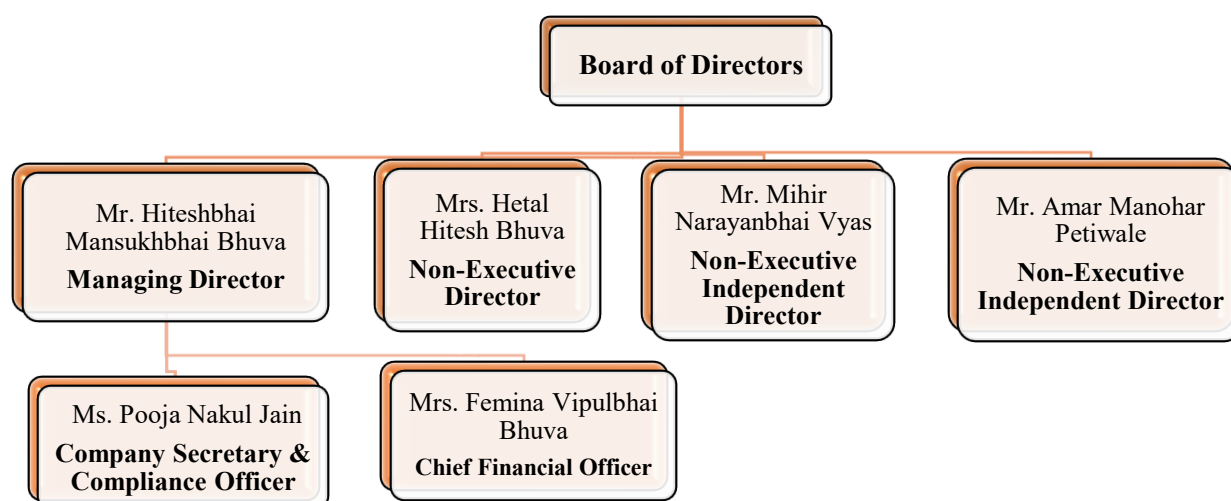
Board of Directors

Mr. Hiteshbhai Mansukhbhai Bhuva
Managing Director

Mrs. Hetal Hitesh Bhuva
Non-Executive Director

Mr. Mihir Narayanbhai Vyas
Non-Executive Independent Director

Mr. Amar Manohar Petiwale
Non-Executive Independent Director

Ms. Pooja Nakul Jain
Company Secretary & Compliance Officer

Mrs. Femina Vipulbhai Bhuva
Chief Financial Officer